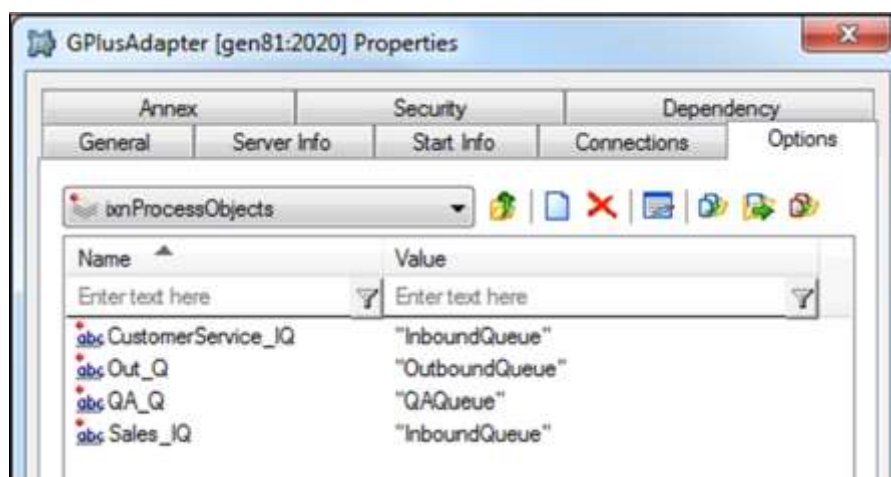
GPlusAdapter [gen81:2020] Properties

Annex | Security | Dependency
General | Server Info | Start Info | Connections | Options

ixnProcessObjects

| Name | Value |
|---|---|
| Enter text here | Enter text here |
| abc CustomerService_IQ | "InboundQueue" |
| abc Out_Q | "OutboundQueue" |
| abc QA_Q | "QAQueue" |
| abc Sales_IQ | "InboundQueue" |